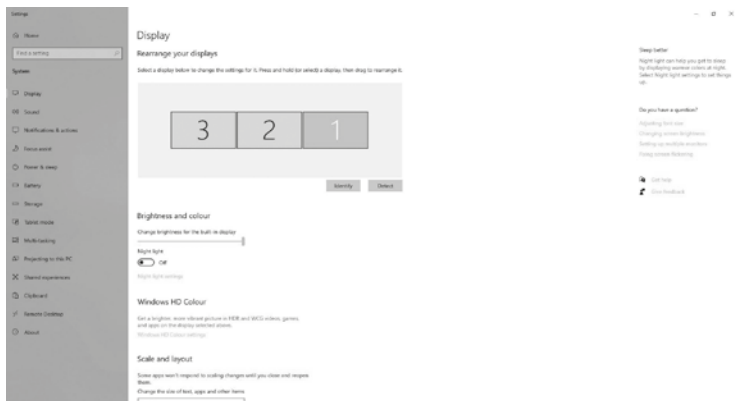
Settings

Home

Find a setting

System

Display

Sound

Notifications & actions

Focus assist

Power & sleep

Battery

Storage

Tablet mode

Multi-tasking

Projecting to this PC

Shared experiences

Clipboard

Remote Desktop

About

Display

Rearrange your displays

Select a display below to change the settings for it. Press and hold (or select) a display, then drag to rearrange it.

3

2

1

Identify

Detect

Brightness and colour

Change brightness for the built-in display

Night light

Off

Night light settings

Windows HD Colour

Get a brighter, more vibrant picture in HDR and WCG videos, games and apps on the display selected above.

Windows HD Colour settings

Scale and layout

Some apps won't respond to scaling changes until you close and reopen them.

Change the size of text, apps and other items

Sleep better

Night light can help you get to sleep by displaying warmer colours at night. Select Night light settings to set things up.

Do you have a question?

Adjusting font size

Changing screen brightness

Setting up multiple monitors

Fixing screen flickering

Get help

Give feedback